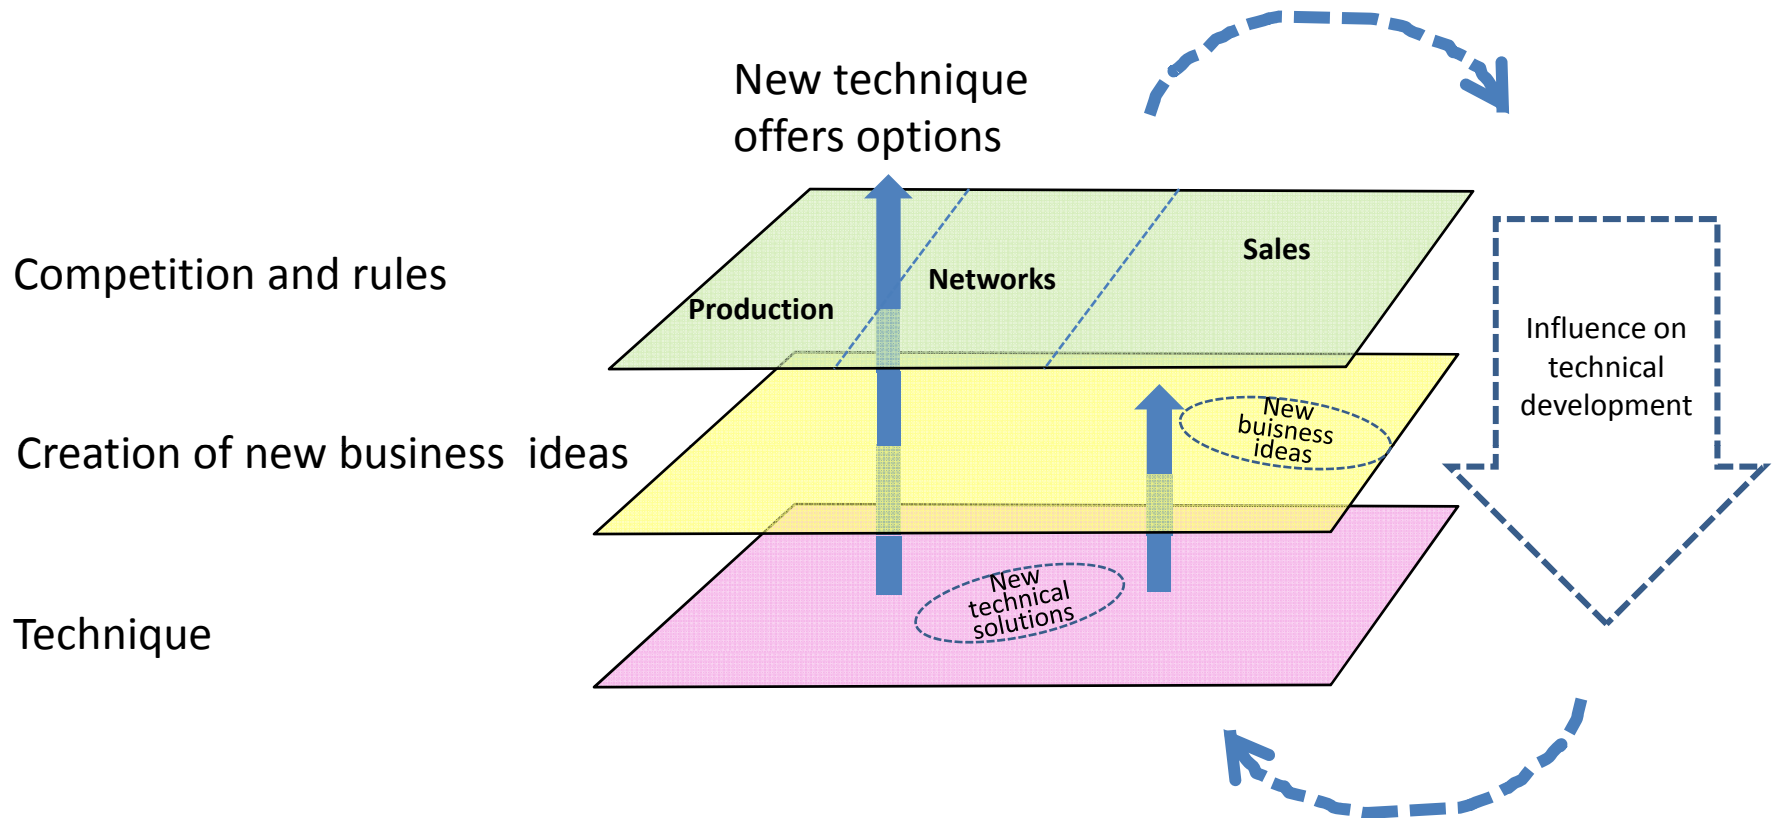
New technique offers options

Competition and rules

Production

Networks

Sales

Influence on technical development

Creation of new business ideas

New buisness ideas

Technique

New technical solutions